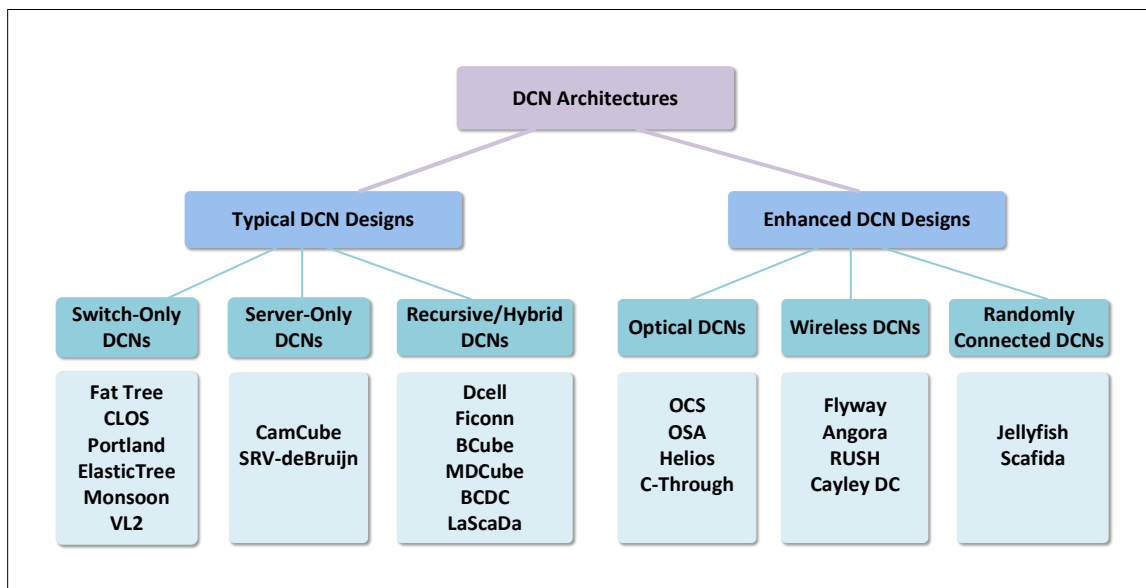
DCN Architectures

Typical DCN Designs

Enhanced DCN Designs

Switch-Only DCNs

Server-Only DCNs

Recursive/Hybrid DCNs

Optical DCNs

Wireless DCNs

Randomly Connected DCNs

Fat Tree
CLOS
Portland
ElasticTree
Monsoon
VL2

CamCube
SRV-deBruijn

Dcell
Ficonn
BCube
MDCube
BCDC
LaScaDa

OCS
OSA
Helios
C-Through

Flyway
Angora
RUSH
Cayley DC

Jellyfish
Scafida